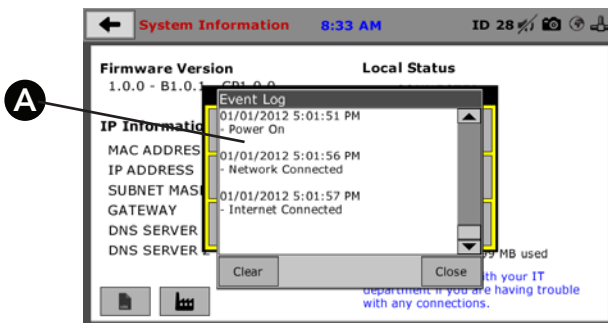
A

System Information 8:33 AM ID 28

Firmware Version
1.0.0 - B1.0.1 - CB1.0.0

Local Status

IP Informatio
MAC ADDRES
IP ADDRESS
SUBNET MASI
GATEWAY
DNS SERVER
DNS SERVER 2

Event Log
01/01/2012 5:01:51 PM
- Power On
01/01/2012 5:01:56 PM
- Network Connected
01/01/2012 5:01:57 PM
- Internet Connected

Clear
Close

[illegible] MB used

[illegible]th your IT department if you are having trouble with any connections.